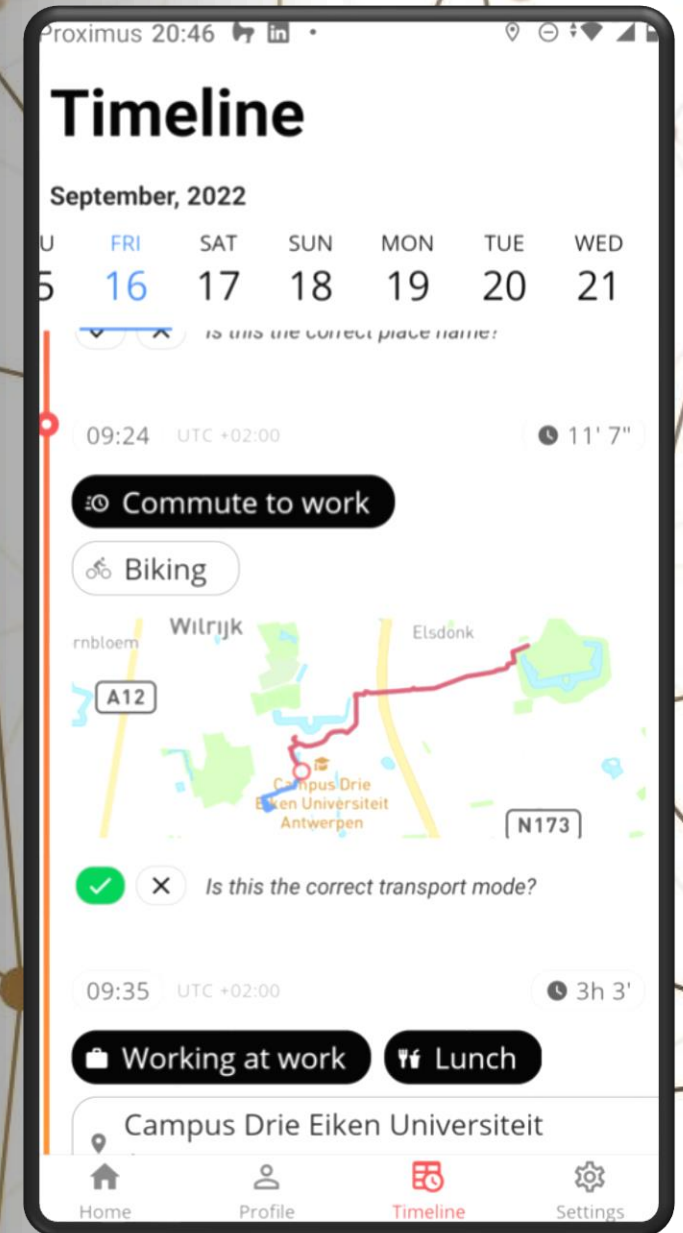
Proximus 20:46

Timeline

September, 2022

| U | FRI | SAT | SUN | MON | TUE | WED |
|---|---|---|---|---|---|---|
| 5 | 16 | 17 | 18 | 19 | 20 | 21 |

Is this the correct place name?

09:24 UTC +02:00 11' 7"

Commute to work

Biking

rnbloem Wilrijk Elsdonk A12 Campus Drie Eiken Universiteit Antwerpen N173

Is this the correct transport mode?

09:35 UTC +02:00 3h 3'

Working at work

Lunch

Campus Drie Eiken Universiteit

Home Profile Timeline Settings